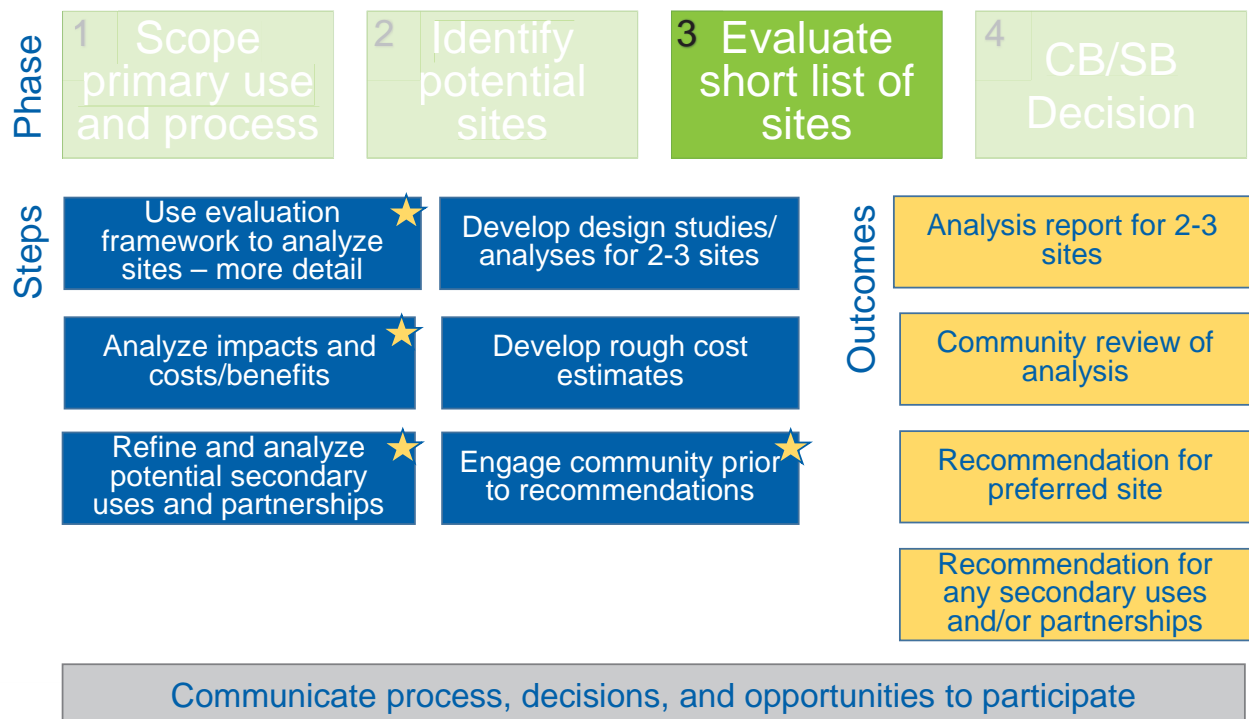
Phase

1 Scope primary use and process

2 Identify potential sites

3 Evaluate short list of sites

4 CB/SB Decision

Steps

Use evaluation framework to analyze sites – more detail

Develop design studies/ analyses for 2-3 sites

Analyze impacts and costs/benefits

Develop rough cost estimates

Refine and analyze potential secondary uses and partnerships

Engage community prior to recommendations

Outcomes

Analysis report for 2-3 sites

Community review of analysis

Recommendation for preferred site

Recommendation for any secondary uses and/or partnerships

Communicate process, decisions, and opportunities to participate